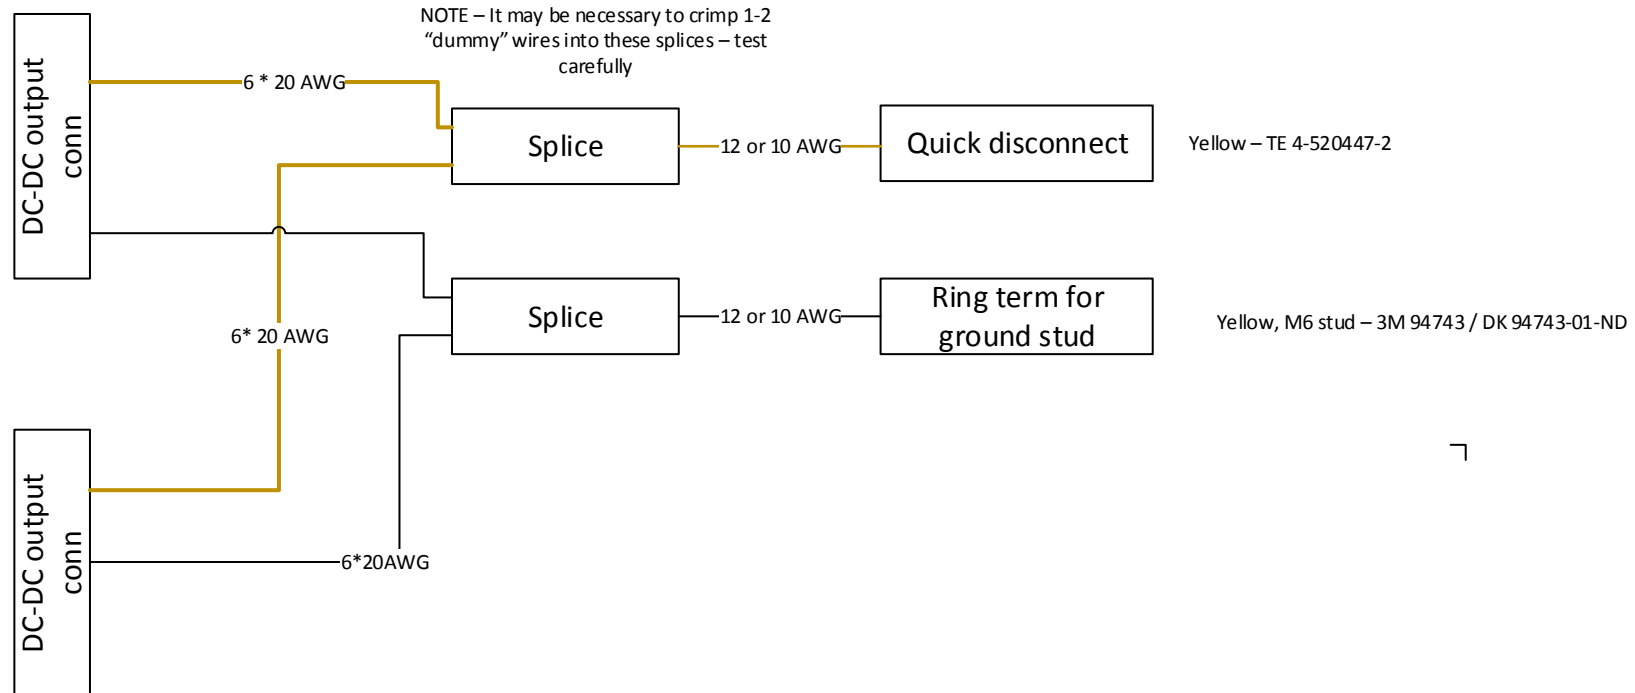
DC-DC output conn

NOTE – It may be necessary to crimp 1-2 “dummy” wires into these splices – test carefully

6 * 20 AWG

Splice

12 or 10 AWG

Quick disconnect

Yellow – TE 4-520447-2

6* 20 AWG

Splice

12 or 10 AWG

Ring term for ground stud

Yellow, M6 stud – 3M 94743 / DK 94743-01-ND

DC-DC output conn

6*20AWG